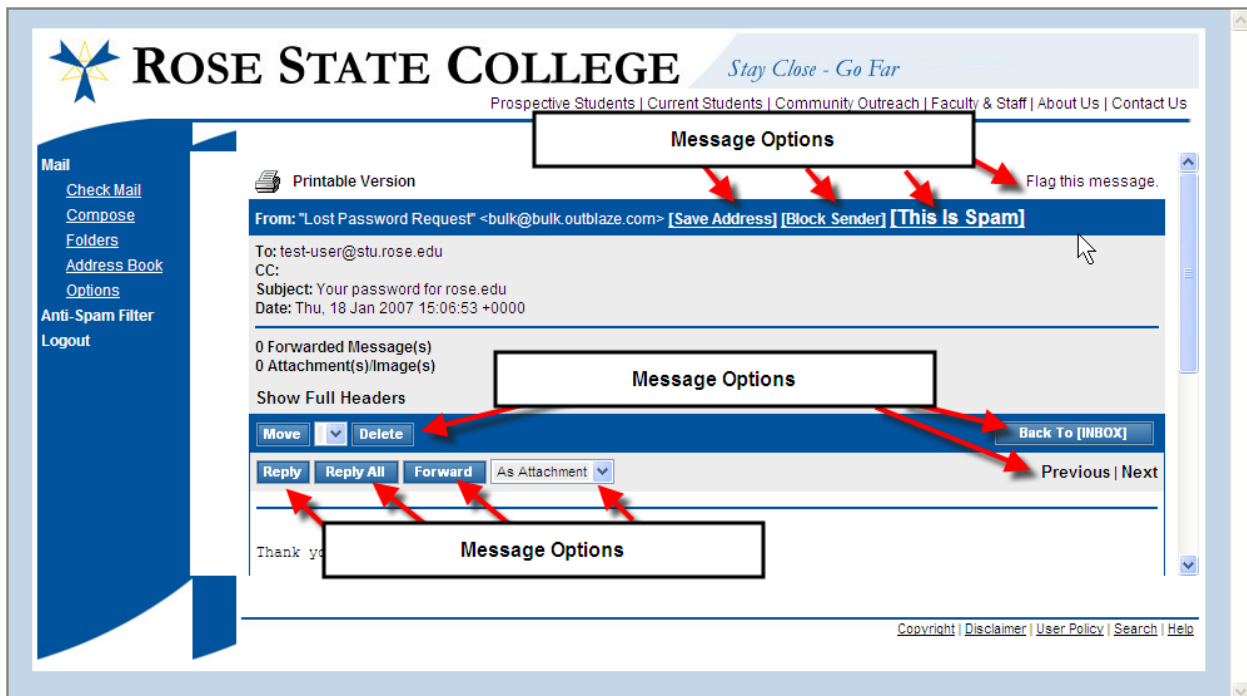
ROSE STATE COLLEGE

Stay Close - Go Far

Prospective Students | Current Students | Community Outreach | Faculty & Staff | About Us | Contact Us

Mail
Check Mail
Compose
Folders
Address Book
Options
Anti-Spam Filter
Logout

Message Options

Printable Version

Flag this message.

From: "Lost Password Request" <bulk@bulk.outblaze.com> [Save Address] [Block Sender] [This Is Spam]

To: test-user@stu.rose.edu
CC:
Subject: Your password for rose.edu
Date: Thu, 18 Jan 2007 15:06:53 +0000

0 Forwarded Message(s)
0 Attachment(s)/Image(s)

Message Options

Show Full Headers

Move
Delete
Back To [INBOX]

Reply
Reply All
Forward
As Attachment

Previous | Next

Thank yo

Message Options

Copyright | Disclaimer | User Policy | Search | Help